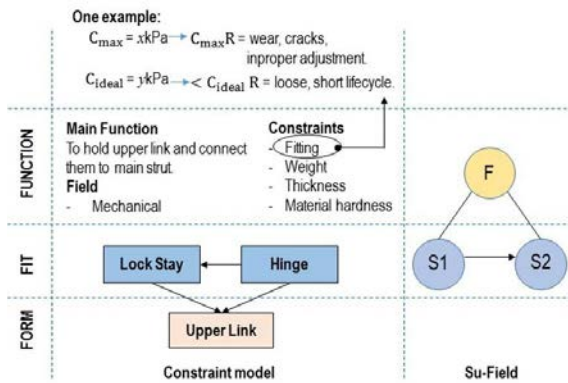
One example:

$C_{max} = x$kPa → $C_{max}R$ = wear, cracks, inproper adjustment.

$C_{ideal} = y$kPa → < $C_{ideal}$ R = loose, short lifecycle.

FUNCTION

Main Function
To hold upper link and connect them to main strut.

Field
- Mechanical

Constraints
- Fitting
- Weight
- Thickness
- Material hardness

F

FIT

Lock Stay

Hinge

S1

S2

FORM

Upper Link

Constraint model

Su-Field